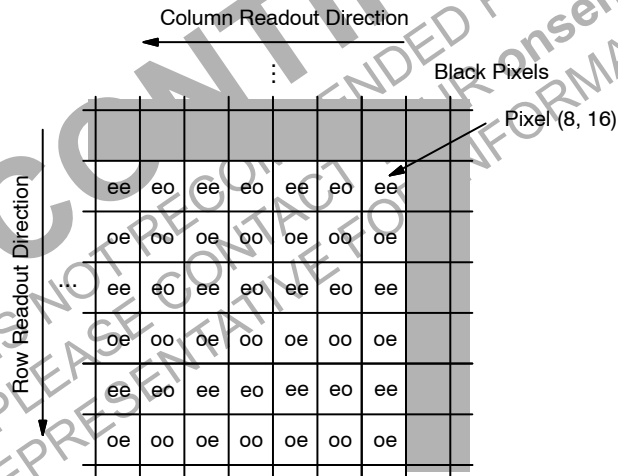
Column Readout Direction

Black Pixels

Pixel (8, 16)

Row Readout Direction

| ee | eo | ee | eo | ee | eo | ee |
|---|---|---|---|---|---|---|
| oe | oo | oe | oo | oe | oo | oe |
| ee | eo | ee | eo | ee | eo | ee |
| oe | oo | oe | oo | oe | oo | oe |
| ee | eo | ee | eo | ee | eo | ee |
| oe | oo | oe | oo | oe | oo | oe |

DISCONTINUED - NOT RECOMMENDED FOR NEW DESIGNS - PLEASE CONTACT YOUR onsemi REPRESENTATIVE FOR INFORMATION